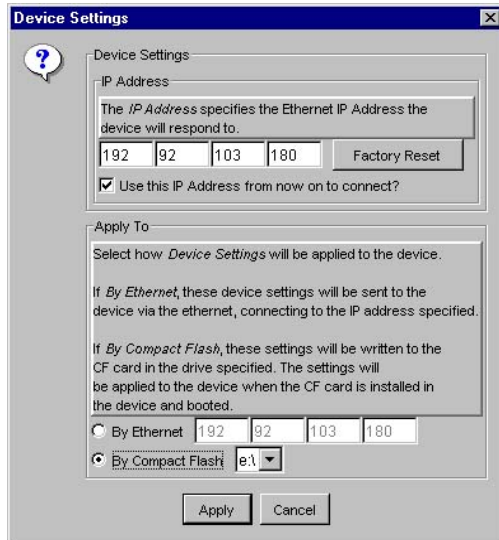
Device Settings

Device Settings

IP Address

The *IP Address* specifies the Ethernet IP Address the device will respond to.

192 | 92 | 103 | 180 | Factory Reset

☑ Use this IP Address from now on to connect?

Apply To

Select how *Device Settings* will be applied to the device.

If *By Ethernet*, these device settings will be sent to the device via the ethernet, connecting to the IP address specified.

If *By Compact Flash*, these settings will be written to the CF card in the drive specified. The settings will be applied to the device when the CF card is installed in the device and booted.

By Ethernet 192 92 103 180

By Compact Flash e:\

Apply Cancel